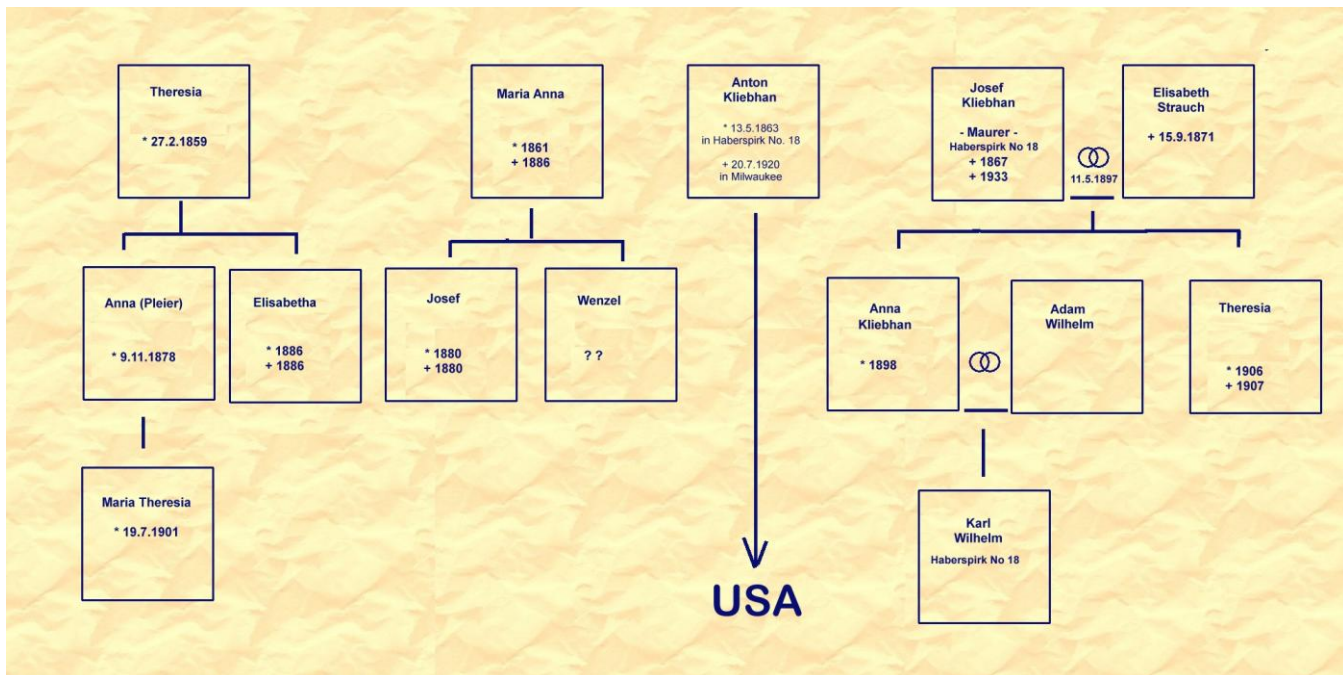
Theresia

* 27.2.1859

Maria Anna

* 1861
+ 1886

Anton Kliebhan

* 13.5.1863 in Haberspirk No. 18

+ 20.7.1920 in Milwaukee

Josef Kliebhan

- Maurer -
Haberspirk No 18
+ 1867
+ 1933

11.5.1897

Elisabeth Strauch

+ 15.9.1871

Anna (Pleier)

* 9.11.1878

Elisabetha

* 1886
+ 1886

Josef

* 1880
+ 1880

Wenzel

? ?

Anna Kliebhan

* 1898

Adam Wilhelm

Theresia

* 1906
+ 1907

Maria Theresia

* 19.7.1901

USA

Karl Wilhelm

Haberspirk No 18